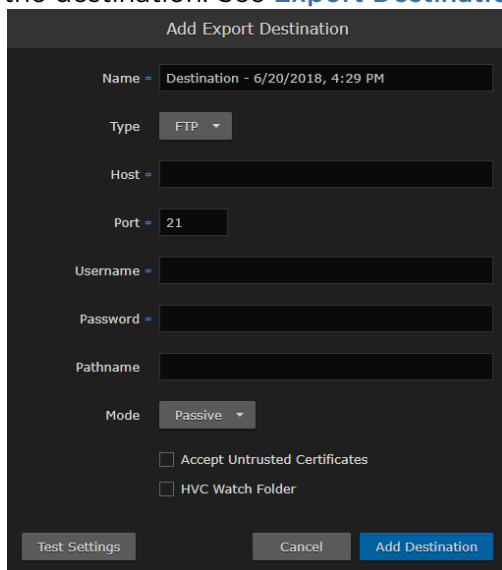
the destination. See Export Destinati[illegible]

Add Export Destination

Name * Destination - 6/20/2018, 4:29 PM

Type FTP

Host *

Port * 21

Username *

Password *

Pathname

Mode Passive

Accept Untrusted Certificates

HVC Watch Folder

Test Settings

Cancel

Add Destination